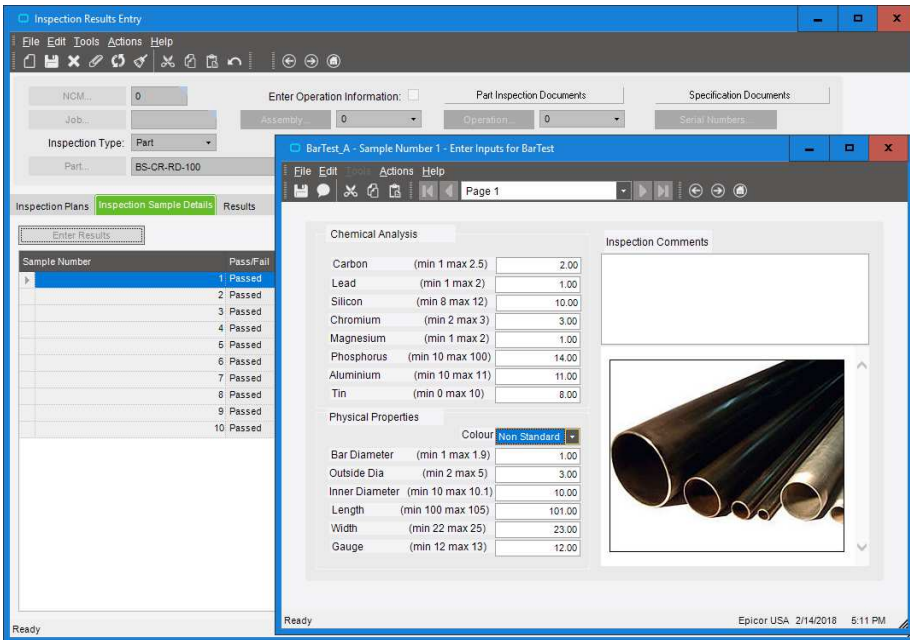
Inspection Results Entry

File Edit Tools Actions Help

NCM... 0
Enter Operation Information:
Part Inspection Documents
Specification Documents
Job...
Assembly... 0
Operation... 0
Serial Numbers...
Inspection Type: Part
Part... BS-CR-RD-100

Inspection Plans | Inspection Sample Details | Results

Enter Results

| Sample Number | Pass/Fail |
|---|---|
| 1 | Passed |
| 2 | Passed |
| 3 | Passed |
| 4 | Passed |
| 5 | Passed |
| 6 | Passed |
| 7 | Passed |
| 8 | Passed |
| 9 | Passed |
| 10 | Passed |

Ready

BarTest_A - Sample Number 1 - Enter Inputs for BarTest

File Edit Tools Actions Help

Page 1

Chemical Analysis

| | | |
|---|---|---|
| Carbon | (min 1 max 2.5) | 2.00 |
| Lead | (min 1 max 2) | 1.00 |
| Silicon | (min 8 max 12) | 10.00 |
| Chromium | (min 2 max 3) | 3.00 |
| Magnesium | (min 1 max 2) | 1.00 |
| Phosphorus | (min 10 max 100) | 14.00 |
| Aluminium | (min 10 max 11) | 11.00 |
| Tin | (min 0 max 10) | 8.00 |

Physical Properties

Colour Non Standard

| | | |
|---|---|---|
| Bar Diameter | (min 1 max 1.9) | 1.00 |
| Outside Dia | (min 2 max 5) | 3.00 |
| Inner Diameter | (min 10 max 10.1) | 10.00 |
| Length | (min 100 max 105) | 101.00 |
| Width | (min 22 max 25) | 23.00 |
| Gauge | (min 12 max 13) | 12.00 |

Inspection Comments

Ready
Epicor USA 2/14/2018 5:11 PM